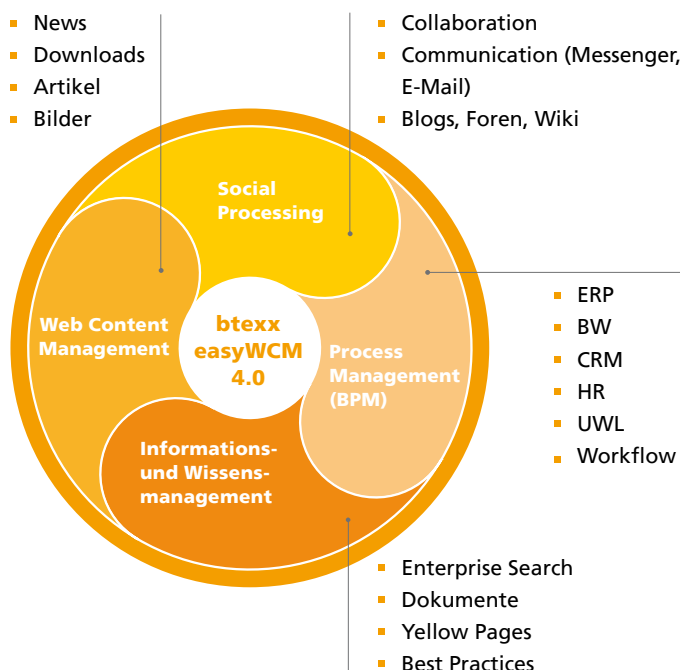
- News
- Downloads
- Artikel
- Bilder

- Collaboration
- Communication (Messenger, E-Mail)
- Blogs, Foren, Wiki

Social Processing

Web Content Management

btexx easyWCM 4.0

Process Management (BPM)

Informations- und Wissensmanagement

- ERP
- BW
- CRM
- HR
- UWL
- Workflow

- Enterprise Search
- Dokumente
- Yellow Pages
- Best Practices